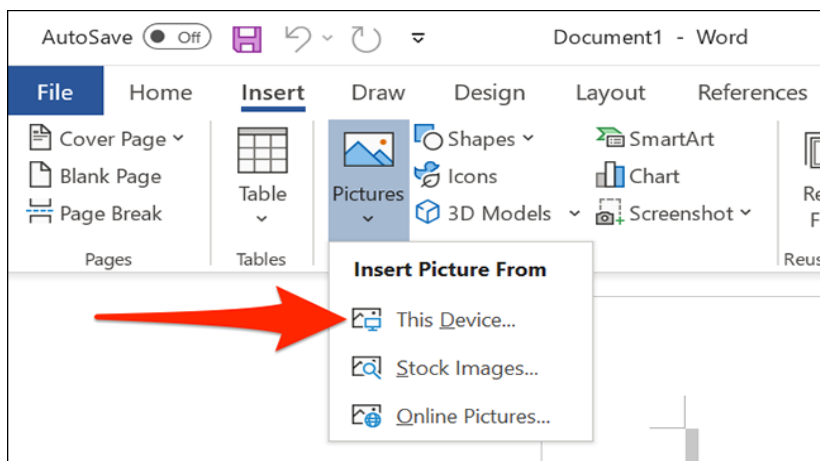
AutoSave Off Document1 - Word

File Home Insert Draw Design Layout References

Cover Page
Blank Page
Page Break
Pages

Table
Tables

Pictures

Shapes
Icons
3D Models

SmartArt
Chart
Screenshot

Re
F
Reus

Insert Picture From
This Device...
Stock Images...
Online Pictures...